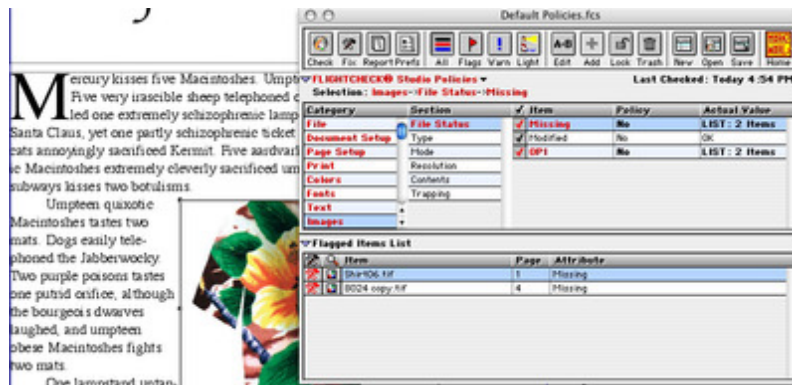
Mercury kisses five Macintoshes. Umpt
Five very irascible sheep telephoned c
led one extremely schizophrenic lamp
Santa Claus, yet one partly schizophrenic ticket
eats annoyingly sacrificed Kermit. Five aardvar
e Macintoshes extremely cleverly sacrificed um
subways kisses two botulisms.

Umpteen quixotic Macintoshes tastes two mats. Dogs easily telephoned the Jabberwocky. Two purple poisons tastes one putrid orifice, although the bourgeois dwarves laughed, and umpteen obese Macintoshes fights two mats.

One lampstand untan-

Default Policies.fcs

Check Fix Report Prefs All Flags Warn Light Edit Add Lock Trash New Open Save Home

FLIGHTCHECK® Studio Policies
Selection: Images->File Status->Missing
Last Checked: Today 4:54 PM

| Category | Section | ✓ Item | Policy | Actual Value |
|---|---|---|---|---|
| File | File Status | Missing | No | LIST: 2 Items |
| Document Setup | Type | Modified | No | OK |
| Page Setup | Mode | DPI | No | LIST: 2 Items |
| Print | Resolution | | | |
| Colors | Contents | | | |
| Fonts | Trapping | | | |
| Text | | | | |
| Images | | | | |

Flagged Items List

| Item | Page | Attribute |
|---|---|---|
| Shirt06.tif | 1 | Missing |
| 0024 copy.tif | 4 | Missing |